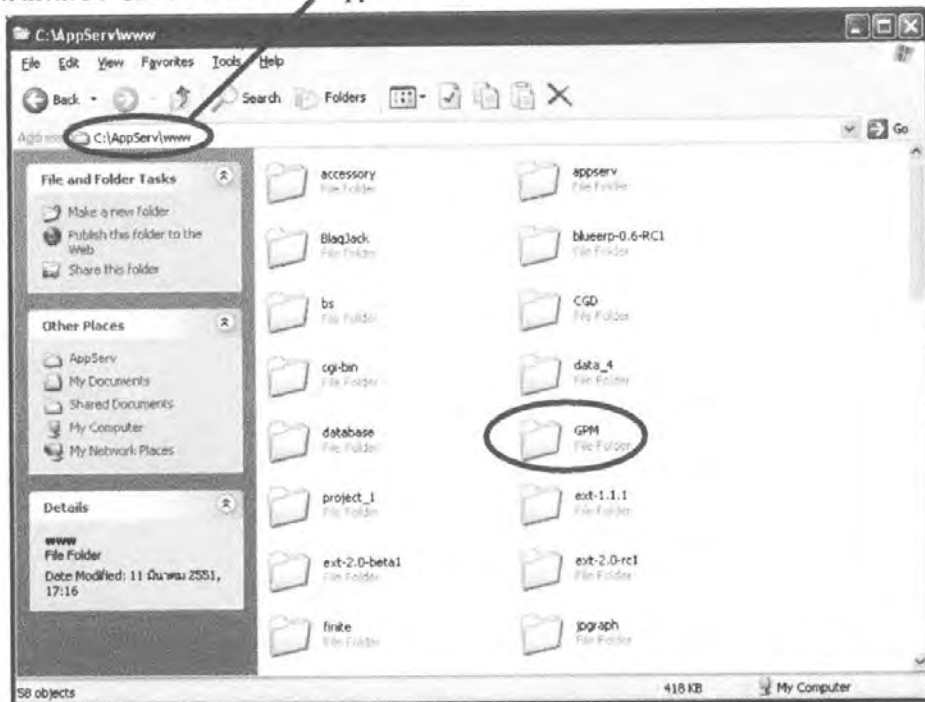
C:\AppServ\www

File Edit View Favorites Tools Help

Back Search Folders

Address C:\AppServ\www Go

File and Folder Tasks

Make a new folder
Publish this folder to the Web
Share this folder

Other Places

AppServ
My Documents
Shared Documents
My Computer
My Network Places

Details

www
File Folder
Date Modified: 11 มีนาคม 2551, 17:16

accessory
File Folder

appserv
File Folder

BlaqJack
File Folder

blueerp-0.6-RC1
File Folder

bs
File Folder

CGD
File Folder

cgi-bin
File Folder

data_4
File Folder

database
File Folder

GPM
File Folder

project_1
File Folder

ext-1.1.1
File Folder

ext-2.0-beta1
File Folder

ext-2.0-rc1
File Folder

finite
File Folder

jpgraph
File Folder

58 objects 418 KB My Computer